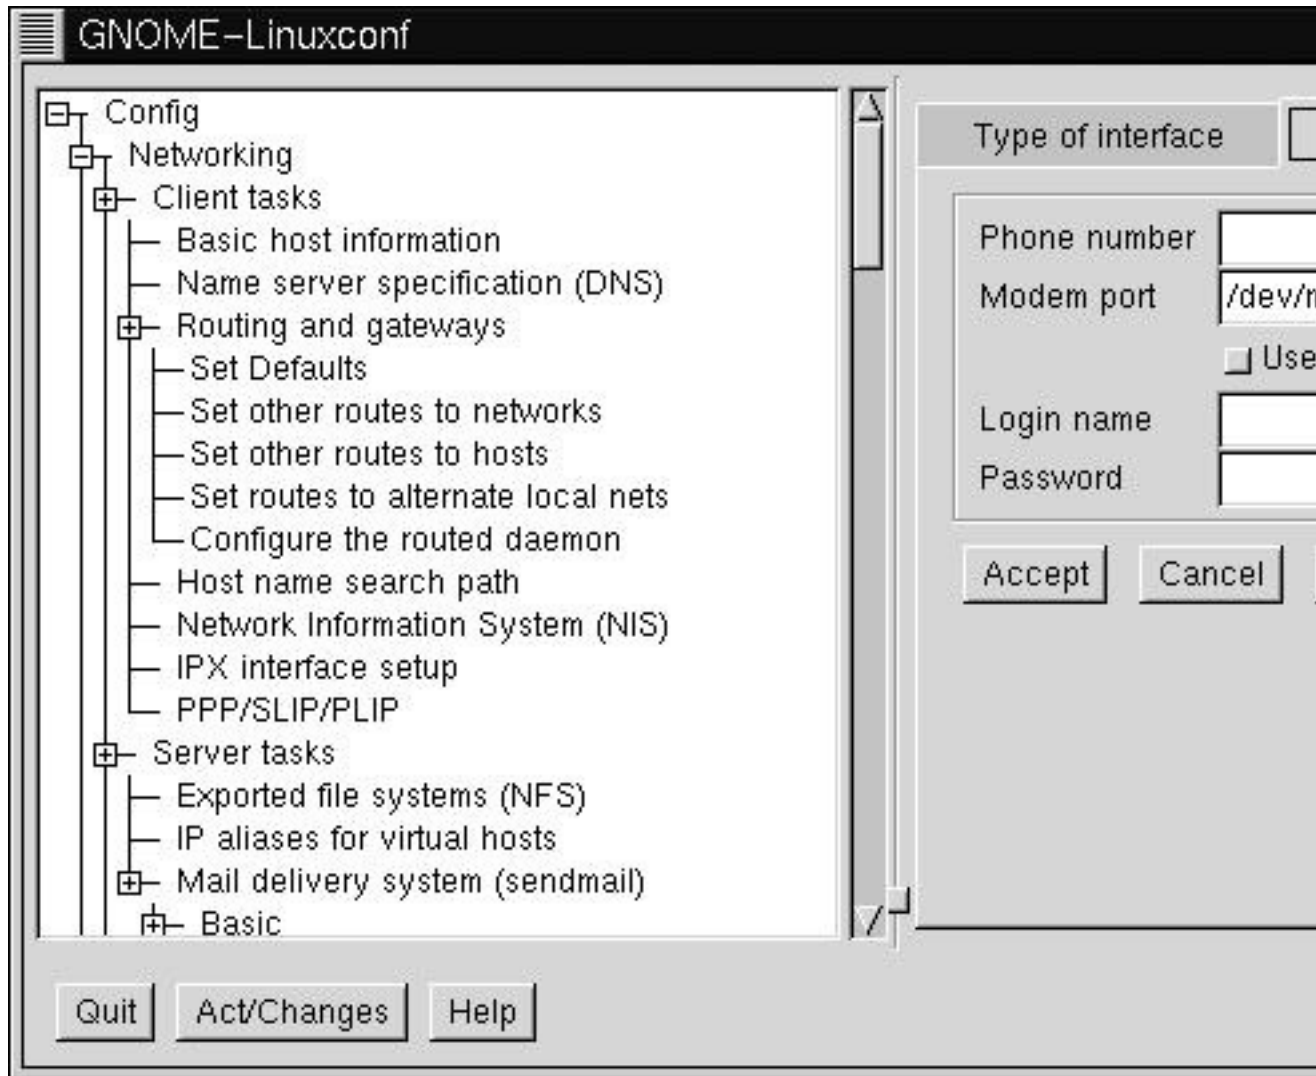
GNOME-Linuxconf

Config
Networking
Client tasks
Basic host information
Name server specification (DNS)
Routing and gateways
Set Defaults
Set other routes to networks
Set other routes to hosts
Set routes to alternate local nets
Configure the routed daemon
Host name search path
Network Information System (NIS)
IPX interface setup
PPP/SLIP/PLIP
Server tasks
Exported file systems (NFS)
IP aliases for virtual hosts
Mail delivery system (sendmail)
Basic

Type of interface

Phone number
Modem port /dev/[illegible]
Use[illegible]
Login name
Password

Accept Cancel

Quit Act/Changes Help